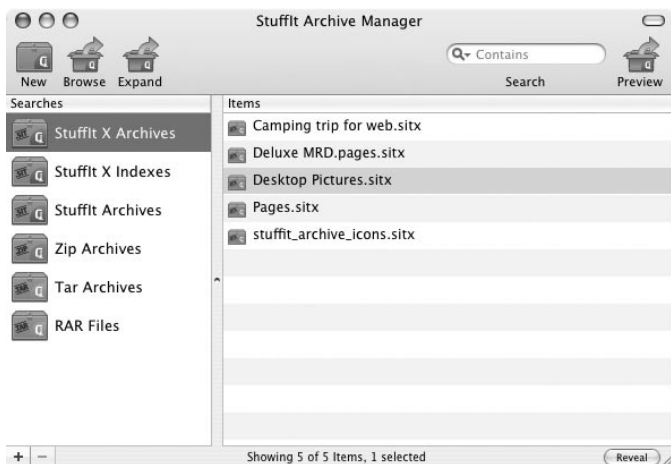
StuffIt Archive Manager

New Browse Expand

Contains

Search Preview

Searches

StuffIt X Archives

StuffIt X Indexes

StuffIt Archives

Zip Archives

Tar Archives

RAR Files

Items

Camping trip for web.sitx

Deluxe MRD.pages.sitx

Desktop Pictures.sitx

Pages.sitx

stuffit_archive_icons.sitx

+ −

Showing 5 of 5 Items, 1 selected

Reveal